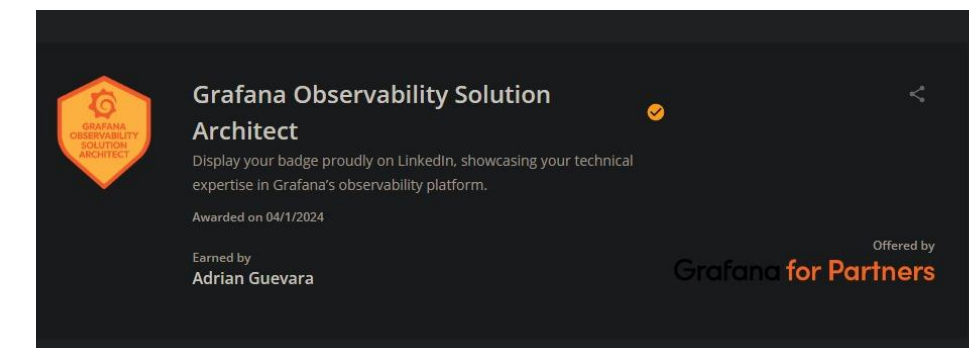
GRAFANA OBSERVABILITY SOLUTION ARCHITECT

Grafana Observability Solution Architect

Display your badge proudly on LinkedIn, showcasing your technical expertise in Grafana's observability platform.

Awarded on 04/1/2024

Earned by
Adrian Guevara

Offered by
Grafana for Partners